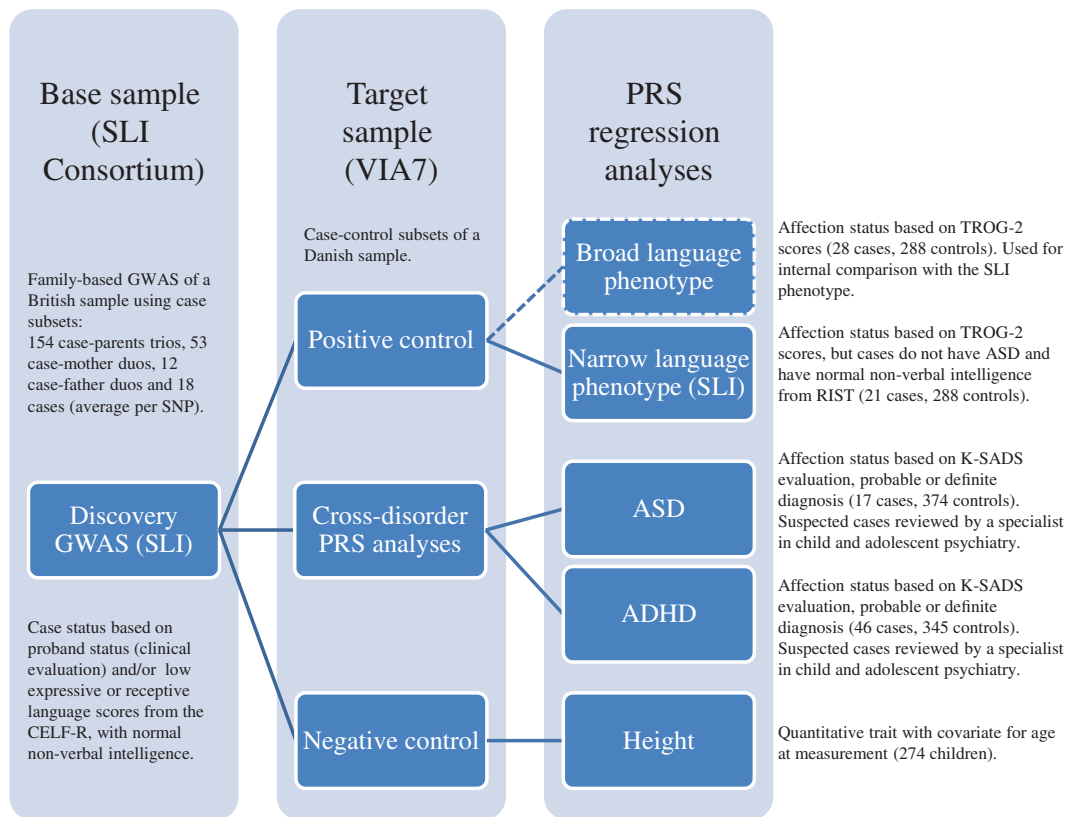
Base sample (SLI Consortium)

Family-based GWAS of a British sample using case subsets:
154 case-parents trios, 53 case-mother duos, 12 case-father duos and 18 cases (average per SNP).

Discovery GWAS (SLI)

Case status based on proband status (clinical evaluation) and/or low expressive or receptive language scores from the CELF-R, with normal non-verbal intelligence.

Target sample (VIA7)

Case-control subsets of a Danish sample.

Positive control

Cross-disorder PRS analyses

Negative control

PRS regression analyses

Broad language phenotype

Narrow language phenotype (SLI)

ASD

ADHD

Height

Affection status based on TROG-2 scores (28 cases, 288 controls). Used for internal comparison with the SLI phenotype.

Affection status based on TROG-2 scores, but cases do not have ASD and have normal non-verbal intelligence from RIST (21 cases, 288 controls).

Affection status based on K-SADS evaluation, probable or definite diagnosis (17 cases, 374 controls). Suspected cases reviewed by a specialist in child and adolescent psychiatry.

Affection status based on K-SADS evaluation, probable or definite diagnosis (46 cases, 345 controls). Suspected cases reviewed by a specialist in child and adolescent psychiatry.

Quantitative trait with covariate for age at measurement (274 children).